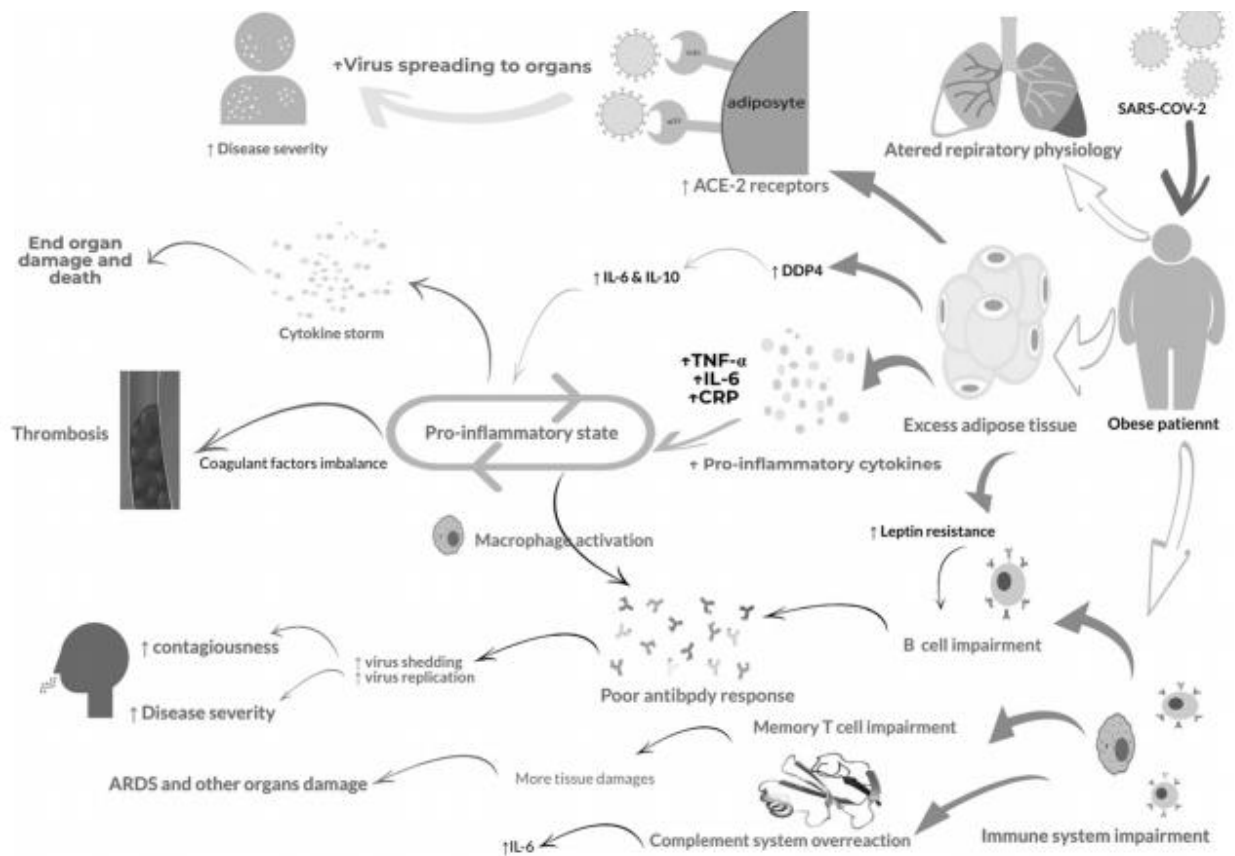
↑Virus spreading to organs

↑ Disease severity

adiposyte

↑ ACE-2 receptors

Atered repiratory physiology

SARS-COV-2

End organ damage and death

Cytokine storm

↑ IL-6 & IL-10

↑ DDP4

↑TNF-α
↑IL-6
↑CRP

Thrombosis

Pro-inflammatory state

Coagulant factors imbalance

↑ Pro-inflammatory cytokines

Excess adipose tissue

Obese patiennt

↑ Leptin resistance

Macrophage activation

B cell impairment

↑ contagiousness

↑ virus shedding
↑ virus replication

↑ Disease severity

Poor antibpdy response

Memory T cell impairment

ARDS and other organs damage

More tissue damages

↑IL-6

Complement system overreaction

Immune system impairment